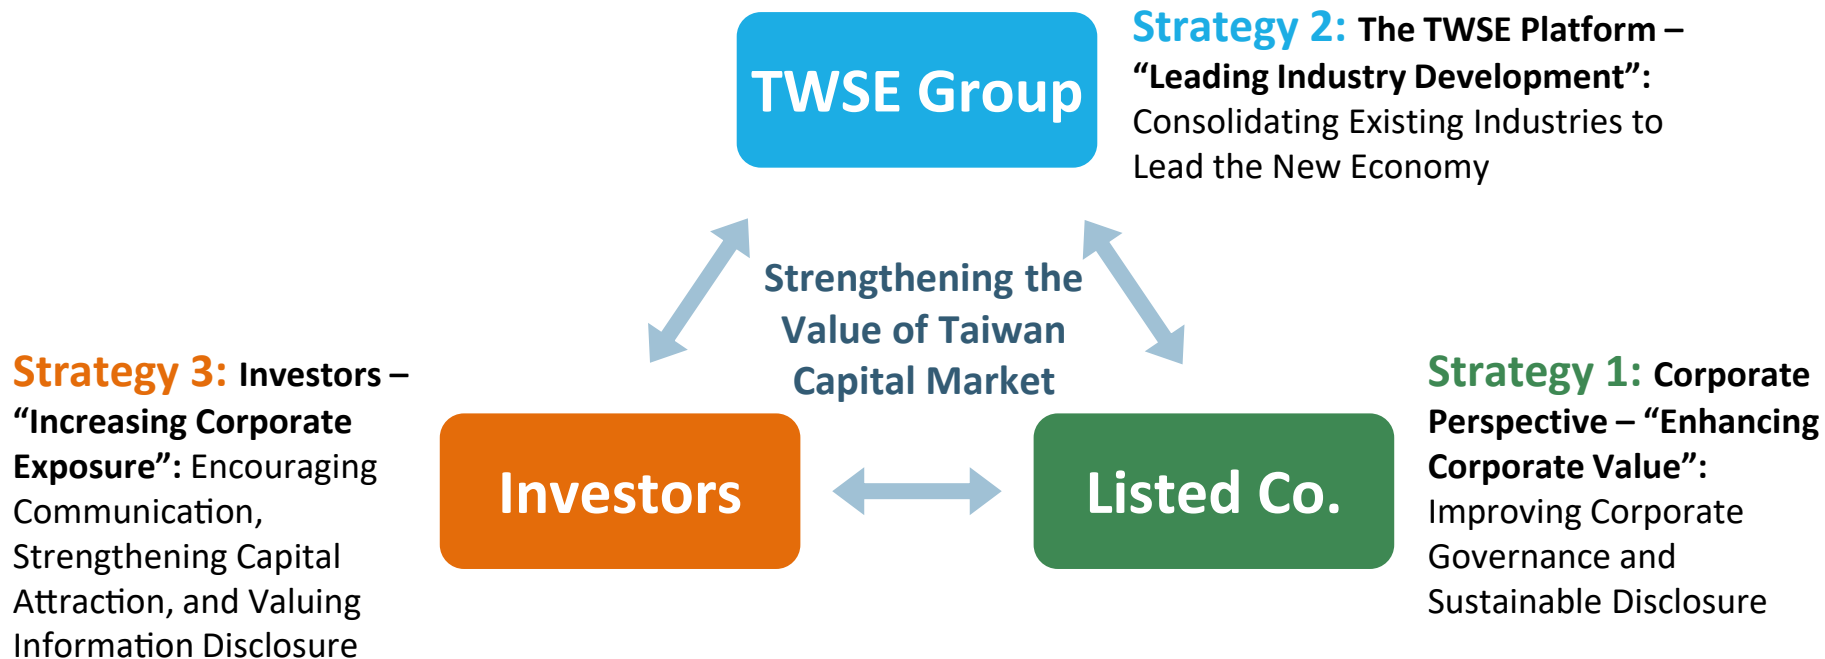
TWSE Group

Strategy 2: The TWSE Platform – "Leading Industry Development": Consolidating Existing Industries to Lead the New Economy

Strengthening the Value of Taiwan Capital Market

Strategy 3: Investors – "Increasing Corporate Exposure": Encouraging Communication, Strengthening Capital Attraction, and Valuing Information Disclosure

Investors

Listed Co.

Strategy 1: Corporate Perspective – "Enhancing Corporate Value": Improving Corporate Governance and Sustainable Disclosure